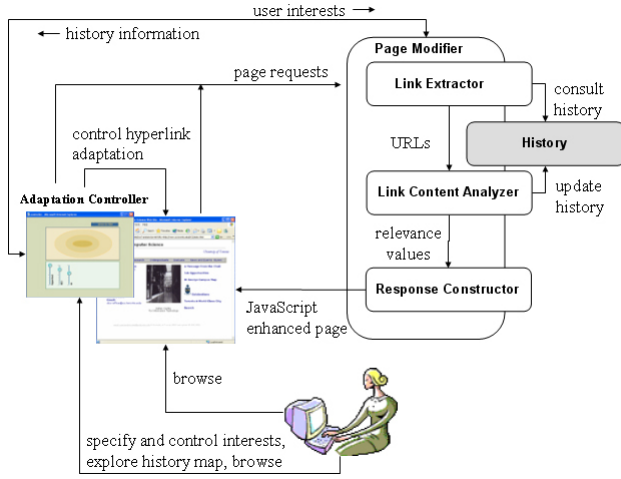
user interests →

← history information

Page Modifier

page requests

Link Extractor

consult history

control hyperlink adaptation

URLs

History

Adaptation Controller

Link Content Analyzer

update history

relevance values

Response Constructor

JavaScript enhanced page

browse

specify and control interests, explore history map, browse